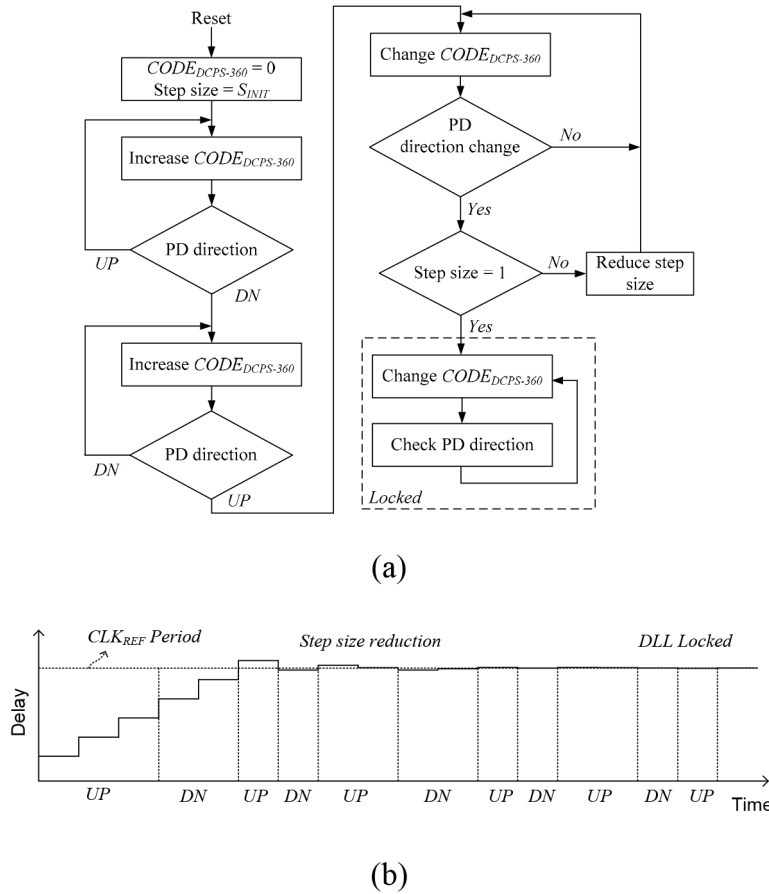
Reset

$CODE_{DCPS\text{-}360} = 0$
Step size = $S_{INIT}$

Increase $CODE_{DCPS\text{-}360}$

PD direction

UP

DN

Increase $CODE_{DCPS\text{-}360}$

PD direction

DN

UP

Change $CODE_{DCPS\text{-}360}$

PD direction change

No

Yes

Step size = 1

No

Reduce step size

Yes

Change $CODE_{DCPS\text{-}360}$

Check PD direction

Locked

(a)

$CLK_{REF}$ Period

Step size reduction

DLL Locked

Delay

UP DN UP DN UP DN UP DN UP DN UP

Time

(b)